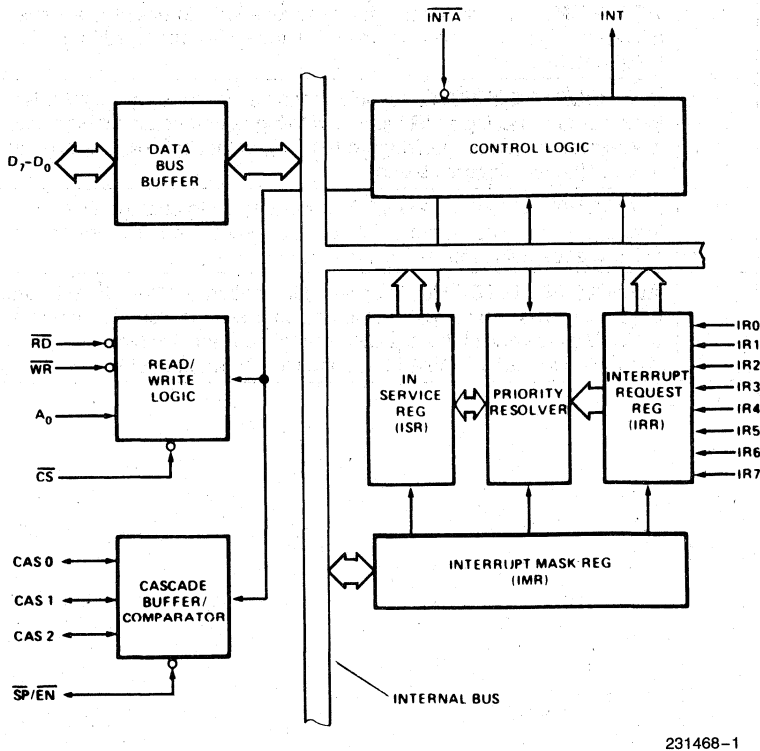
$\overline{INTA}$

INT

$D_7$-$D_0$

DATA BUS BUFFER

CONTROL LOGIC

$\overline{RD}$

$\overline{WR}$

$A_0$

READ/ WRITE LOGIC

$\overline{CS}$

IN SERVICE REG (ISR)

PRIORITY RESOLVER

INTERRUPT REQUEST REG (IRR)

IR0

IR1

IR2

IR3

IR4

IR5

IR6

IR7

CAS 0

CAS 1

CAS 2

CASCADE BUFFER/ COMPARATOR

INTERRUPT MASK REG (IMR)

$\overline{SP}/\overline{EN}$

INTERNAL BUS

231468–1